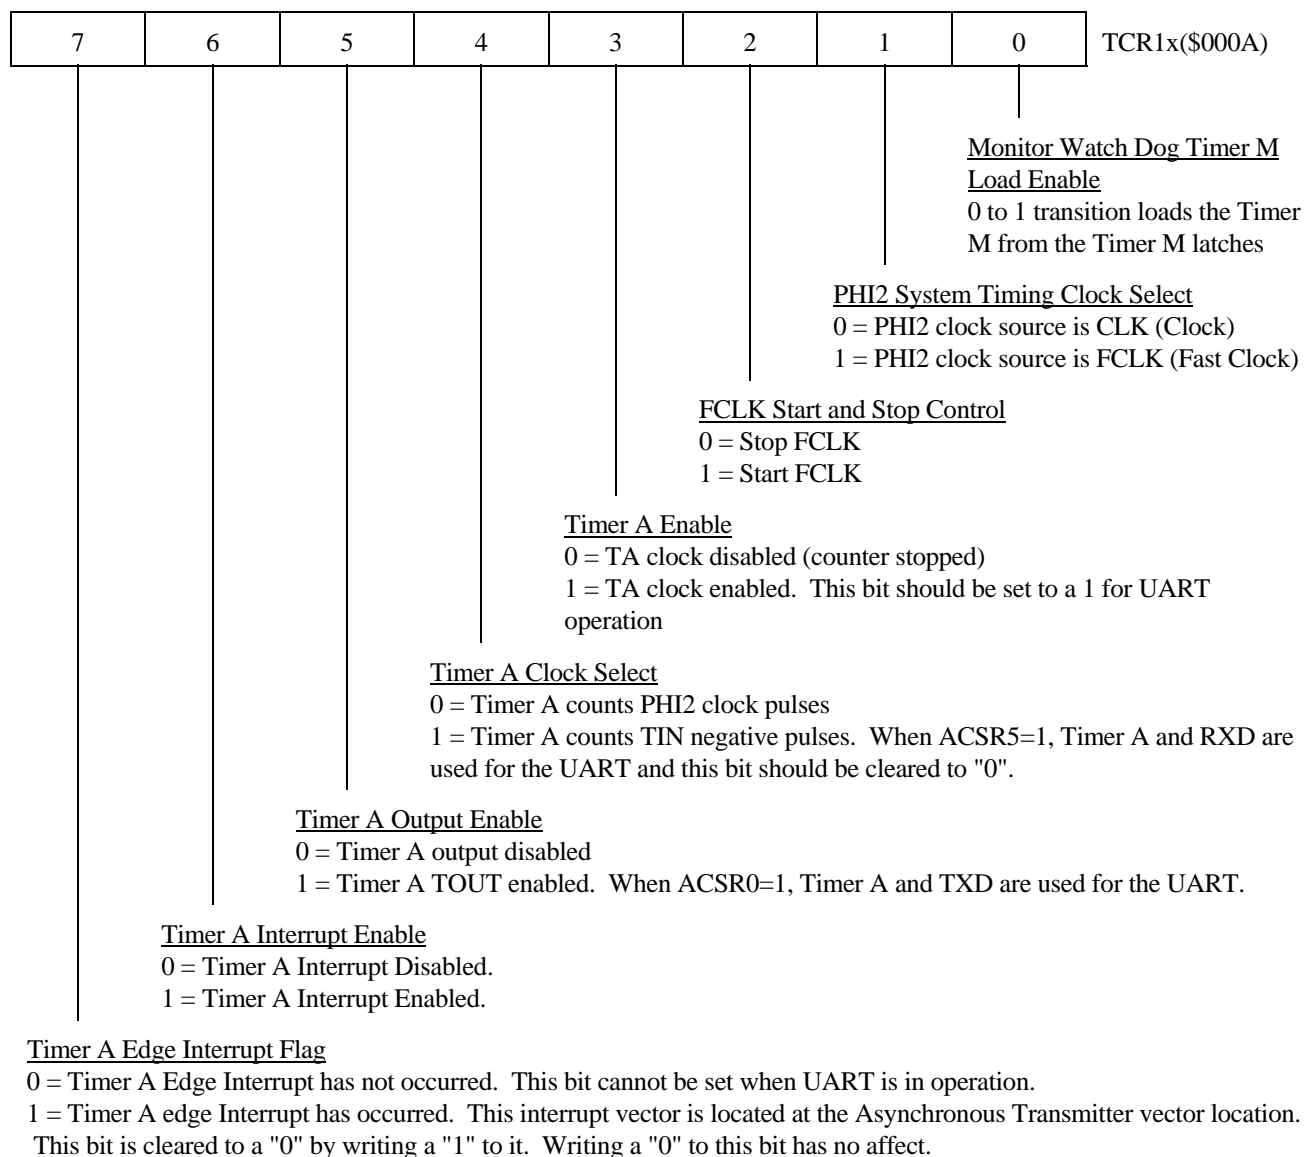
| 7 | 6 | 5 | 4 | 3 | 2 | 1 | 0 |
|---|---|---|---|---|---|---|---|

TCR1x($000A)

Monitor Watch Dog Timer M Load Enable
0 to 1 transition loads the Timer M from the Timer M latches

PHI2 System Timing Clock Select
0 = PHI2 clock source is CLK (Clock)
1 = PHI2 clock source is FCLK (Fast Clock)

FCLK Start and Stop Control
0 = Stop FCLK
1 = Start FCLK

Timer A Enable
0 = TA clock disabled (counter stopped)
1 = TA clock enabled. This bit should be set to a 1 for UART operation

Timer A Clock Select
0 = Timer A counts PHI2 clock pulses
1 = Timer A counts TIN negative pulses. When ACSR5=1, Timer A and RXD are used for the UART and this bit should be cleared to "0".

Timer A Output Enable
0 = Timer A output disabled
1 = Timer A TOUT enabled. When ACSR0=1, Timer A and TXD are used for the UART.

Timer A Interrupt Enable
0 = Timer A Interrupt Disabled.
1 = Timer A Interrupt Enabled.

Timer A Edge Interrupt Flag
0 = Timer A Edge Interrupt has not occurred. This bit cannot be set when UART is in operation.
1 = Timer A edge Interrupt has occurred. This interrupt vector is located at the Asynchronous Transmitter vector location. This bit is cleared to a "0" by writing a "1" to it. Writing a "0" to this bit has no affect.